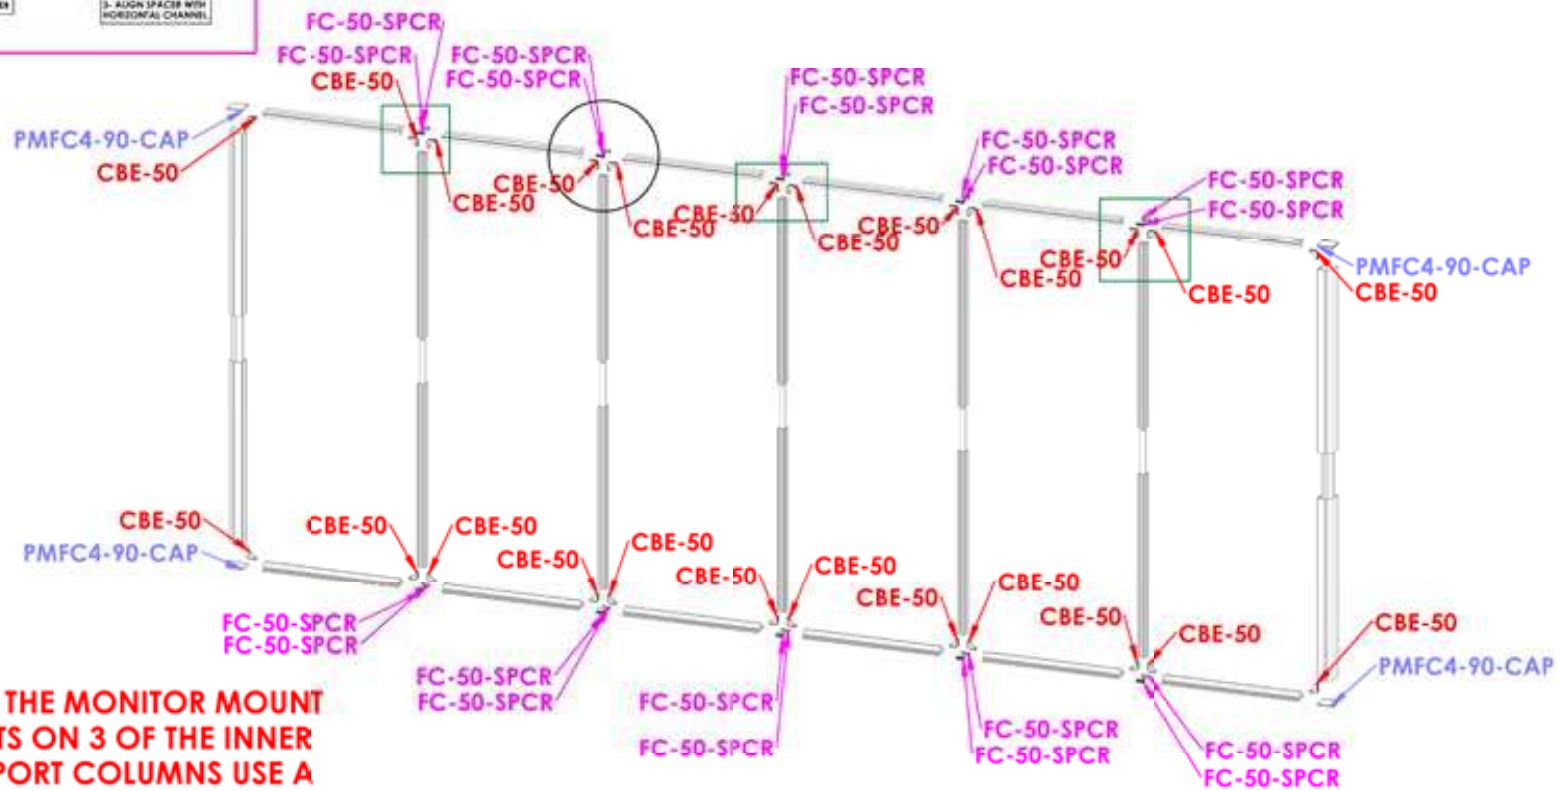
3- ALIGN SPACER WITH HORIZONTAL CHANNEL

FC-50-SPCR
FC-50-SPCR
CBE-50
FC-50-SPCR
FC-50-SPCR
FC-50-SPCR
FC-50-SPCR
PMFC4-90-CAP
CBE-50
CBE-50
CBE-50
FC-50-SPCR
FC-50-SPCR
CBE-50
CBE-50
CBE-50
CBE-50
FC-50-SPCR
FC-50-SPCR
CBE-50
CBE-50
CBE-50
PMFC4-90-CAP
CBE-50

CBE-50
PMFC4-90-CAP
CBE-50
CBE-50
CBE-50
CBE-50
CBE-50
CBE-50
CBE-50
CBE-50
CBE-50
CBE-50
CBE-50
CBE-50
FC-50-SPCR
FC-50-SPCR
FC-50-SPCR
FC-50-SPCR
FC-50-SPCR
FC-50-SPCR
PMFC4-90-CAP
FC-50-SPCR
FC-50-SPCR
FC-50-SPCR
FC-50-SPCR

THE MONITOR MOUNT
TS ON 3 OF THE INNER
PORT COLUMNS USE A